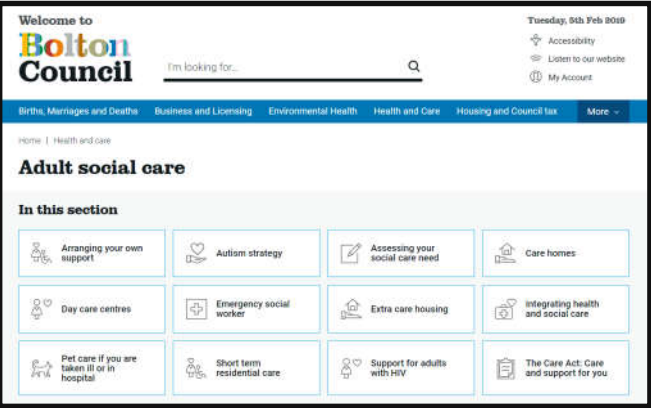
Welcome to
Bolton Council

I'm looking for...

Tuesday, 5th Feb 2019
Accessibility
Listen to our website
My Account

Births, Marriages and Deaths
Business and Licensing
Environmental Health
Health and Care
Housing and Council tax
More

Home | Health and care

Adult social care

In this section

| | | | |
|---|---|---|---|
| Arranging your own support | Autism strategy | Assessing your social care need | Care homes |
| Day care centres | Emergency social worker | Extra care housing | Integrating health and social care |
| Pet care if you are taken ill or in hospital | Short term residential care | Support for adults with HIV | The Care Act: Care and support for you |